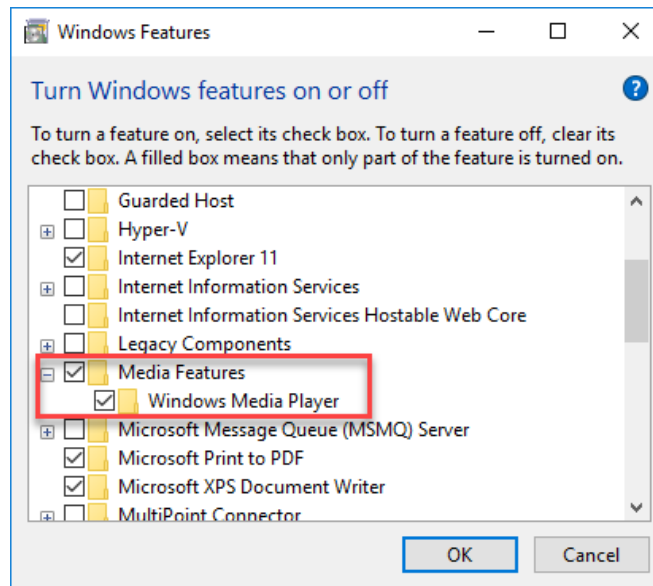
Windows Features

Turn Windows features on or off

To turn a feature on, select its check box. To turn a feature off, clear its check box. A filled box means that only part of the feature is turned on.

Guarded Host
Hyper-V
Internet Explorer 11
Internet Information Services
Internet Information Services Hostable Web Core
Legacy Components
Media Features
Windows Media Player
Microsoft Message Queue (MSMQ) Server
Microsoft Print to PDF
Microsoft XPS Document Writer
MultiPoint Connector

OK
Cancel